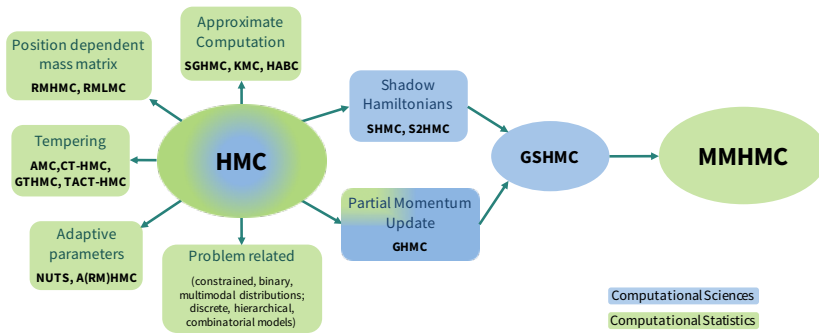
Position dependent mass matrix
RMHMC, RMLMC

Approximate Computation
SGHMC, KMC, HABC

Tempering
AMC,CT-HMC, GTHMC, TACT-HMC

HMC

Shadow Hamiltonians
SHMC, S2HMC

GSHMC

MMHMC

Partial Momentum Update
GHMC

Adaptive parameters
NUTS, A(RM)HMC

Problem related
(constrained, binary, multimodal distributions; discrete, hierarchical, combinatorial models)

Computational Sciences
Computational Statistics